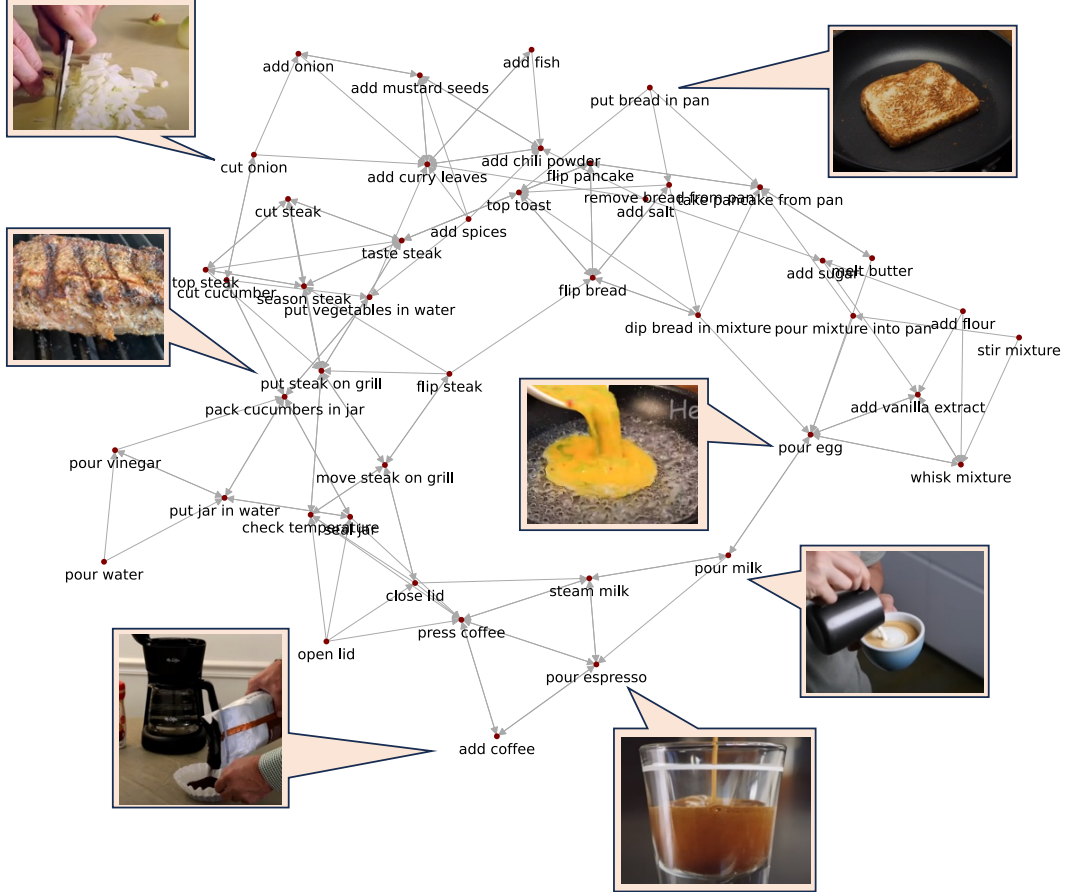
add onion
add fish
add mustard seeds
put bread in pan
add chili powder
cut onion
add curry leaves
flip pancake
remove bread from pan
take pancake from pan
top toast
add salt
cut steak
add spices
taste steak
add sugar
melt butter
top steak
cut cucumber
season steak
flip bread
put vegetables in water
add flour
dip bread in mixture
pour mixture into pan
stir mixture
put steak on grill
flip steak
pack cucumbers in jar
add vanilla extract
pour egg
pour vinegar
move steak on grill
whisk mixture
put jar in water
check temperature
seal jar
pour milk
pour water
close lid
steam milk
press coffee
open lid
pour espresso
add coffee
He